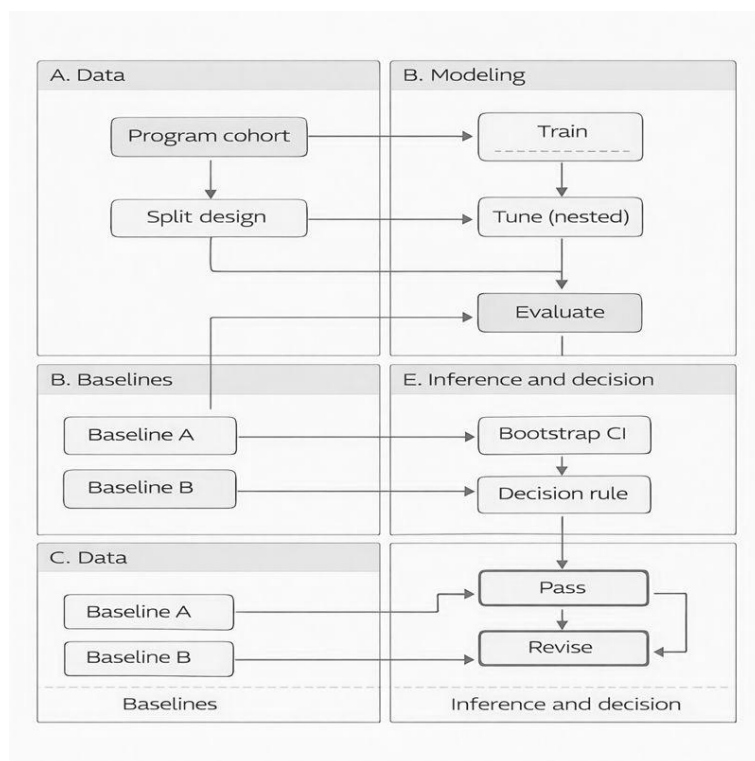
A. Data

Program cohort

Split design

B. Modeling

Train

Tune (nested)

Evaluate

B. Baselines

Baseline A

Baseline B

E. Inference and decision

Bootstrap CI

Decision rule

C. Data

Baseline A

Baseline B

Baselines

Pass

Revise

Inference and decision